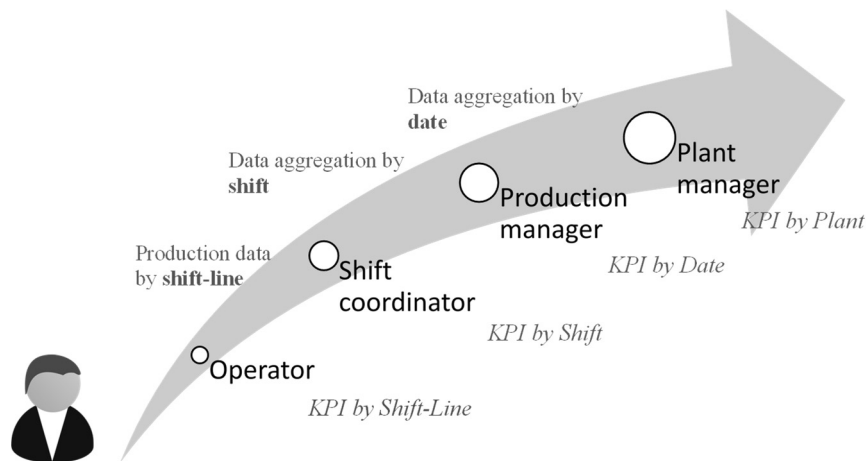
Data aggregation by **date**

Data aggregation by **shift**

Production data by **shift-line**

Plant manager

KPI by Plant

Production manager

KPI by Date

Shift coordinator

KPI by Shift

Operator

KPI by Shift-Line